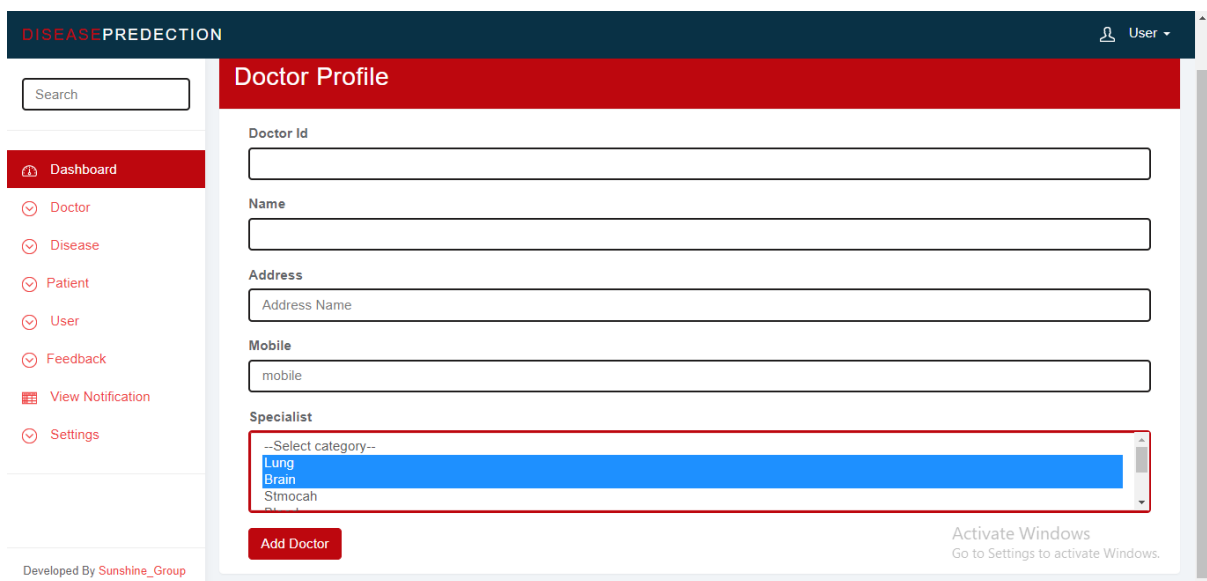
DISEASEPREDECTION

User

Search

Dashboard
Doctor
Disease
Patient
User
Feedback
View Notification
Settings

Developed By Sunshine_Group

Doctor Profile

Doctor Id

Name

Address

Address Name

Mobile

mobile

Specialist

--Select category--
Lung
Brain
Stmocah
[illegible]

Add Doctor

Activate Windows
Go to Settings to activate Windows.